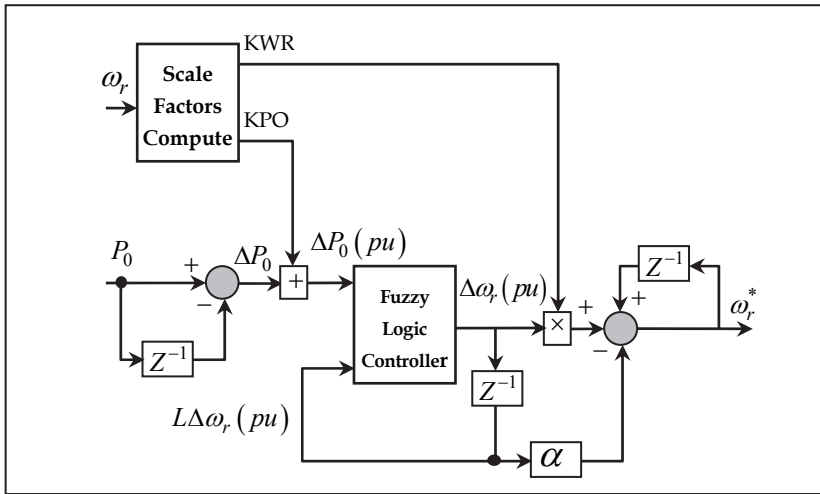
$\omega_r$

Scale Factors Compute

KWR

KPO

$P_0$

+

−

$\Delta P_0$

+

$\Delta P_0\left(pu\right)$

$Z^{-1}$

Fuzzy Logic Controller

$\Delta\omega_r\left(pu\right)$

$\times$

+

−

$Z^{-1}$

+

$\omega_r^*$

$Z^{-1}$

$L\Delta\omega_r\left(pu\right)$

$\alpha$